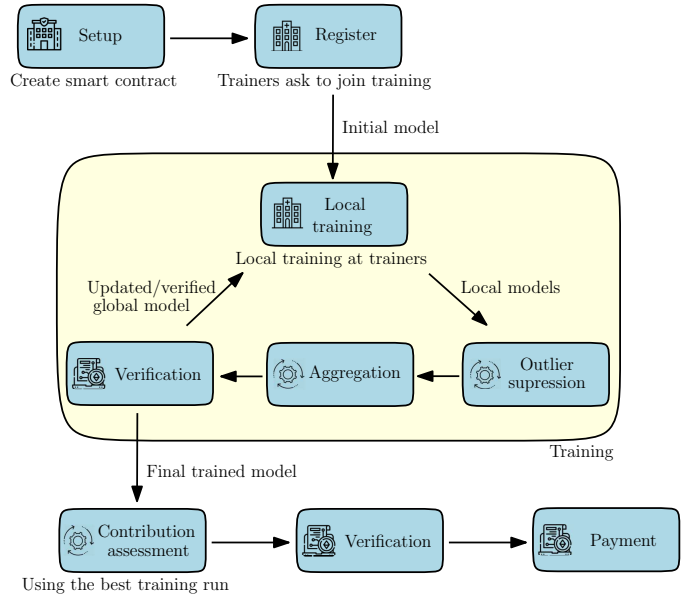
Setup
Create smart contract

Register
Trainers ask to join training

Initial model

Local training
Local training at trainers

Updated/verified global model

Local models

Verification

Aggregation

Outlier supression

Training

Final trained model

Contribution assessment
Using the best training run

Verification

Payment